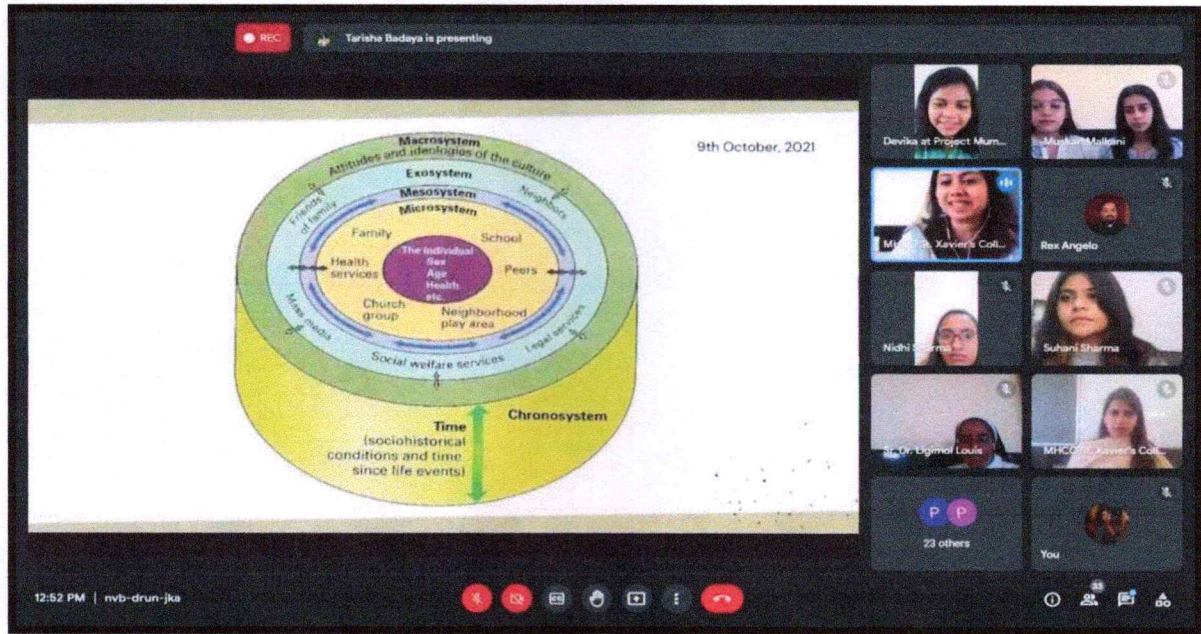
REC

Tarisha Badaya is presenting

Macrosystem
Attitudes and ideologies of the culture
Exosystem
Mesosystem
Microsystem
Friends of family
Neighbors
Family
School
The individual Sex Age Health etc.
Health services
Peers
Church group
Neighborhood play area
Mass media
Legal services
Social welfare services
Time (sociohistorical conditions and time since life events)
Chronosystem

9th October, 2021

Devika at Project Mum...
Muskan Malkani
MHCC St. Xavier's Coll...
Rex Angelo
Nidhi Sharma
Suhani Sharma
Sr. Dr. Ligimol Louis
MHCC St. Xavier's Coll...
P P
23 others
You

12:52 PM | nvb-drun-jka

33